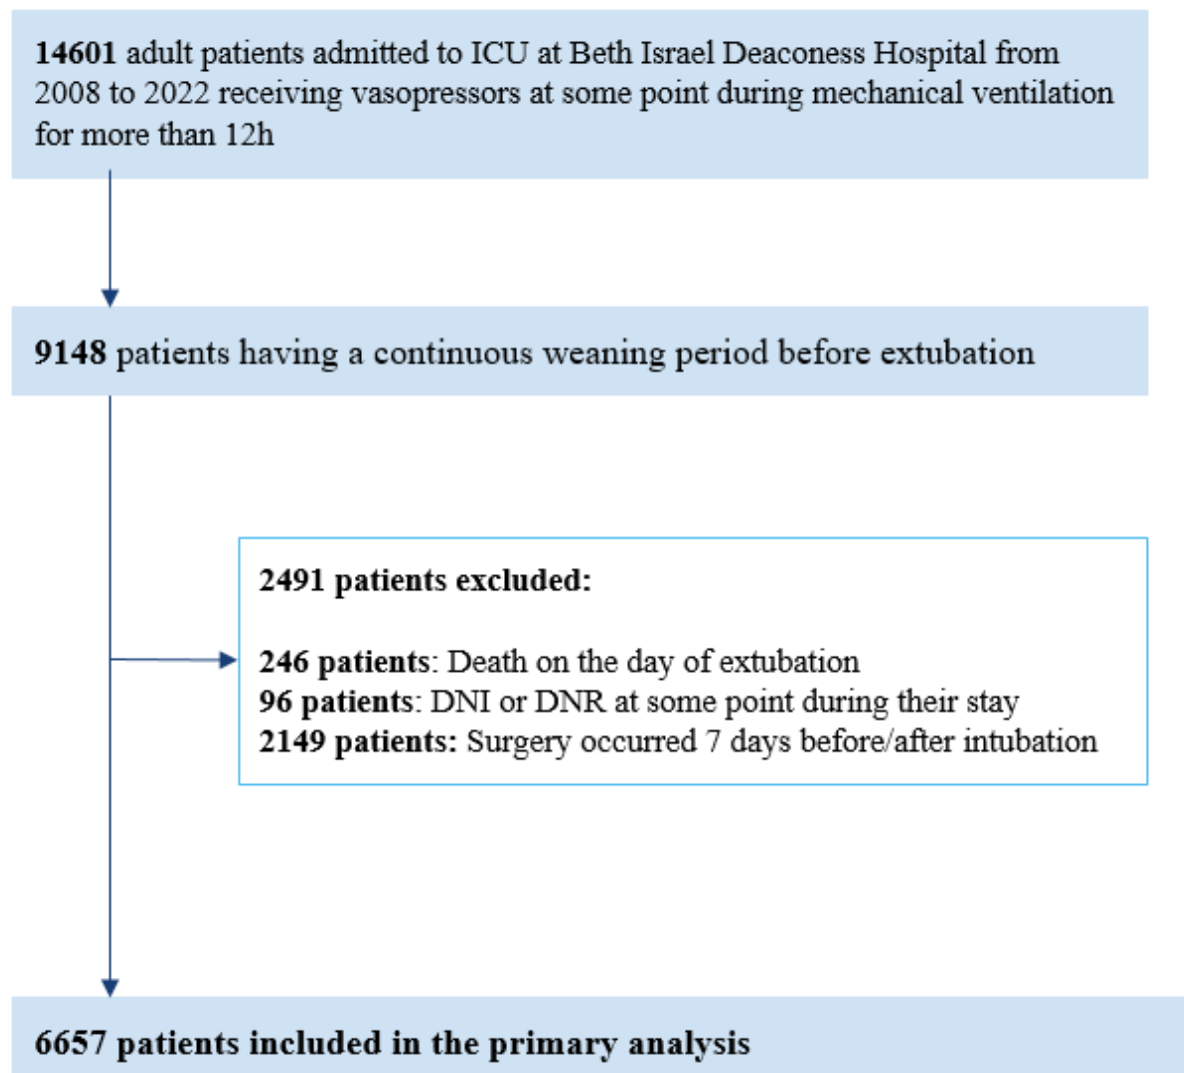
14601 adult patients admitted to ICU at Beth Israel Deaconess Hospital from 2008 to 2022 receiving vasopressors at some point during mechanical ventilation for more than 12h

9148 patients having a continuous weaning period before extubation

2491 patients excluded:

246 patients: Death on the day of extubation
96 patients: DNI or DNR at some point during their stay
2149 patients: Surgery occurred 7 days before/after intubation

6657 patients included in the primary analysis